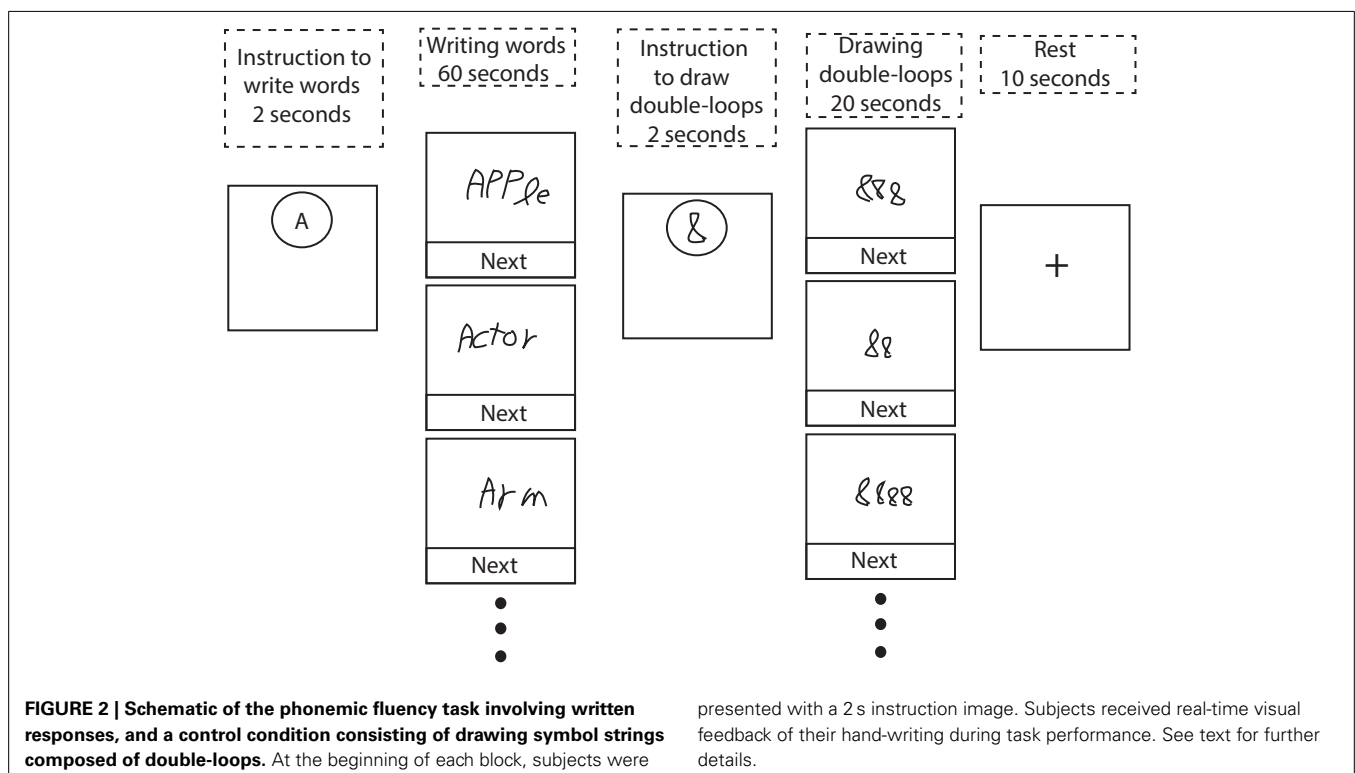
Instruction to write words 2 seconds

Writing words 60 seconds

Instruction to draw double-loops 2 seconds

Drawing double-loops 20 seconds

Rest 10 seconds

A

APPle

Next

Actor

Next

Arm

Next

&

&&&

Next

&&

Next

&&&&

Next

+

**FIGURE 2 | Schematic of the phonemic fluency task involving written responses, and a control condition consisting of drawing symbol strings composed of double-loops.** At the beginning of each block, subjects were presented with a 2 s instruction image. Subjects received real-time visual feedback of their hand-writing during task performance. See text for further details.